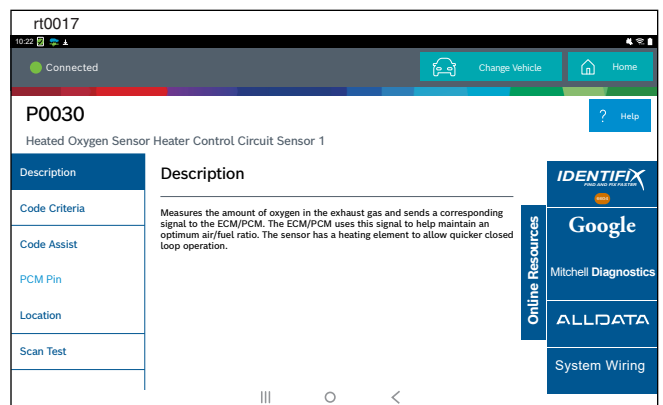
rt0017

10:22

Connected

Change Vehicle

Home

P0030

? Help

Heated Oxygen Sensor Heater Control Circuit Sensor 1

Description

Code Criteria

Code Assist

PCM Pin

Location

Scan Test

Description

Measures the amount of oxygen in the exhaust gas and sends a corresponding signal to the ECM/PCM. The ECM/PCM uses this signal to help maintain an optimum air/fuel ratio. The sensor has a heating element to allow quicker closed loop operation.

Online Resources

IDENTIFIX
FIND AND FIX FASTER

Google

Mitchell Diagnostics

ALLDATA

System Wiring